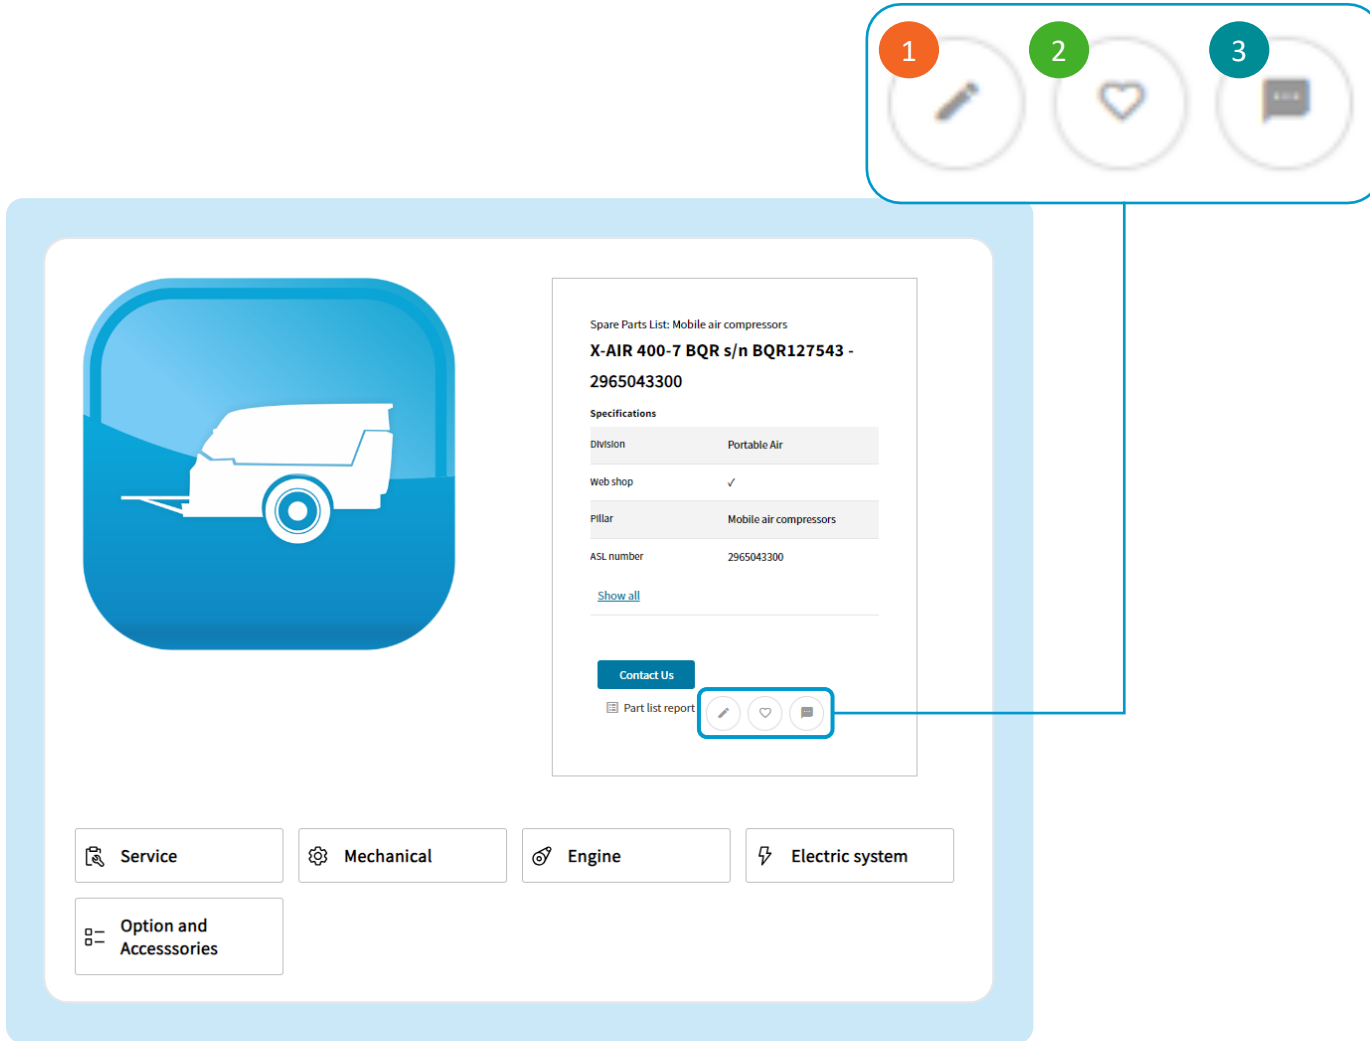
1
2
3

Spare Parts List: Mobile air compressors
X-AIR 400-7 BQR s/n BQR127543 - 2965043300

Specifications

| Division | Portable Air |
|---|---|
| Web shop | ✓ |
| Pillar | Mobile air compressors |
| ASL number | 2965043300 |

Show all

Contact Us

Part list report

Service
Mechanical
Engine
Electric system
Option and Accesssories